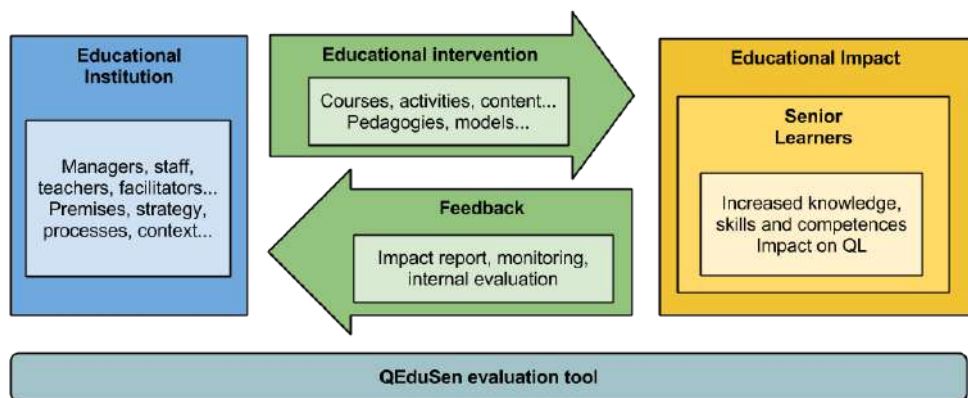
Educational Institution

Managers, staff, teachers, facilitators... Premises, strategy, processes, context...

Educational intervention

Courses, activities, content... Pedagogies, models...

Feedback

Impact report, monitoring, internal evaluation

Educational Impact

Senior Learners

Increased knowledge, skills and competences Impact on QL

QEduSen evaluation tool